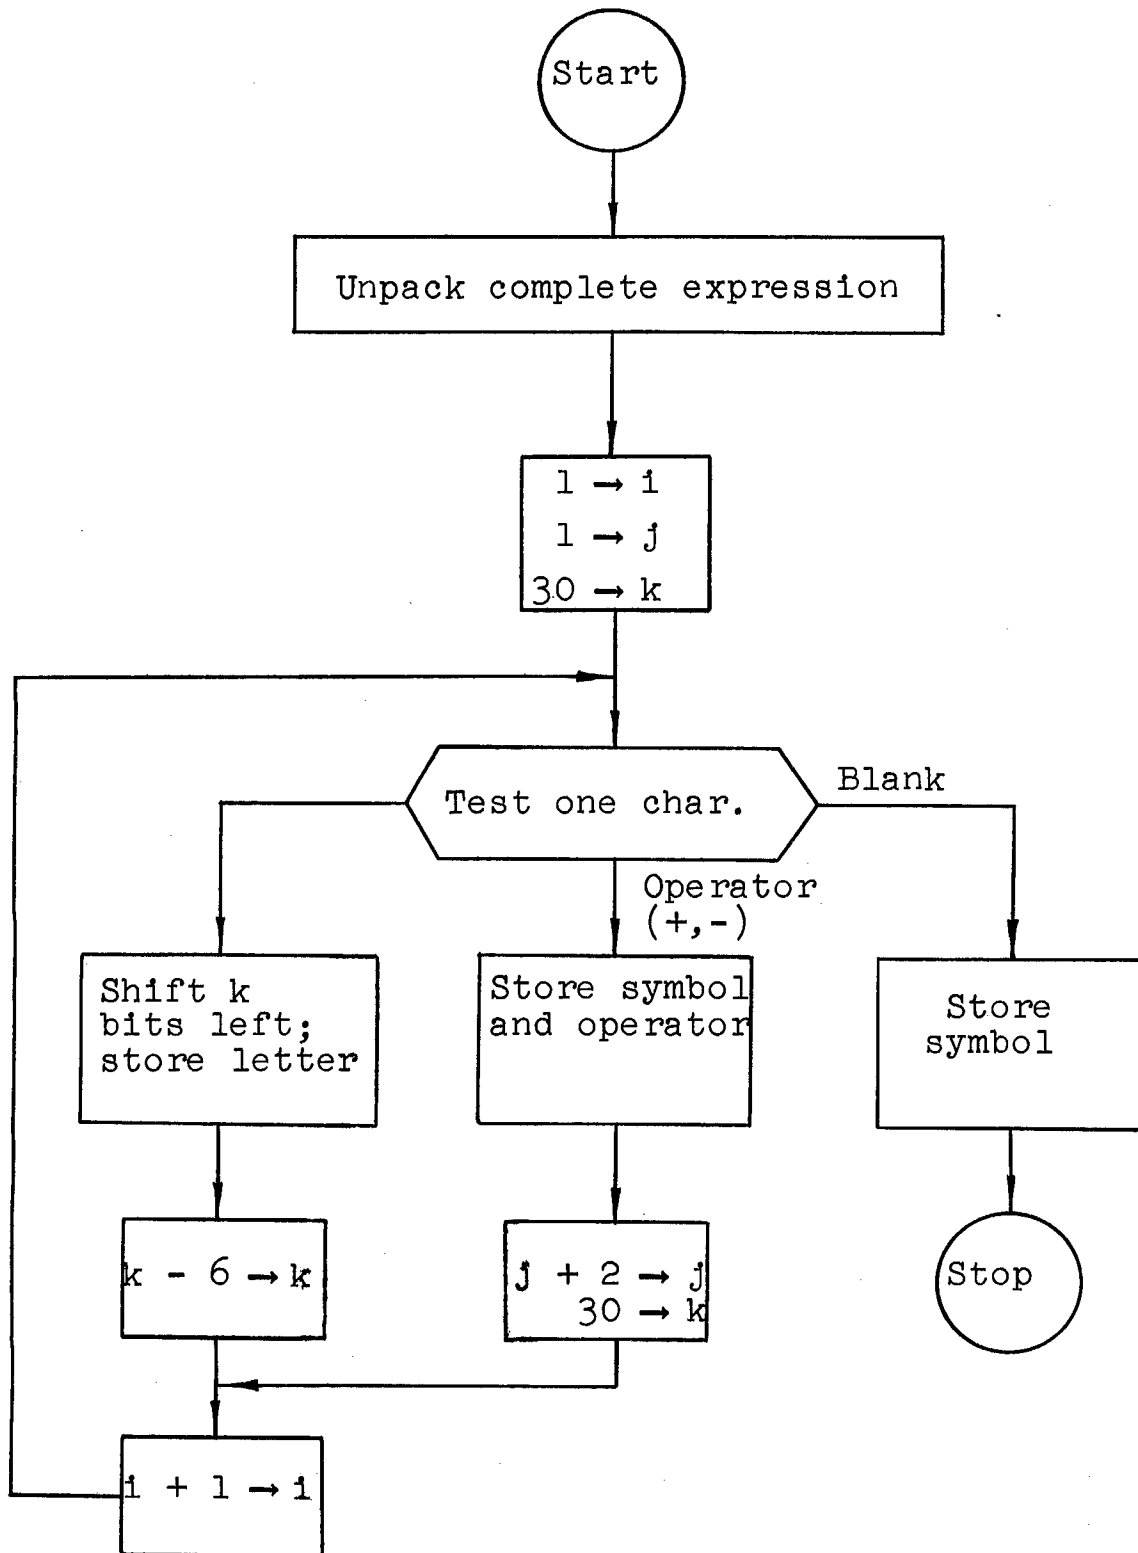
Start

Unpack complete expression

$1 \rightarrow i$
$1 \rightarrow j$
$30 \rightarrow k$

Test one char.

Blank

Operator (+,-)

Shift k bits left; store letter

Store symbol and operator

Store symbol

$k - 6 \rightarrow k$

$j + 2 \rightarrow j$
$30 \rightarrow k$

Stop

$i + 1 \rightarrow i$